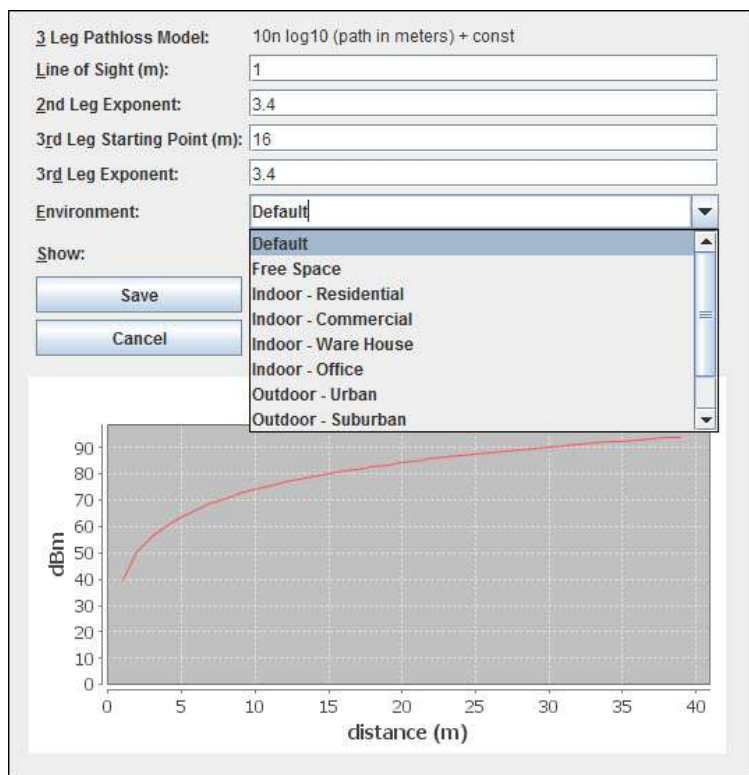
3 Leg Pathloss Model: 10n log10 (path in meters) + const

Line of Sight (m): 1

2nd Leg Exponent: 3.4

3rd Leg Starting Point (m): 16

3rd Leg Exponent: 3.4

Environment: Default

Show:

Save

Cancel

Default
Free Space
Indoor - Residential
Indoor - Commercial
Indoor - Ware House
Indoor - Office
Outdoor - Urban
Outdoor - Suburban

90
80
70
60
50
40
30
20
10
0

dBm

0 5 10 15 20 25 30 35 40

distance (m)